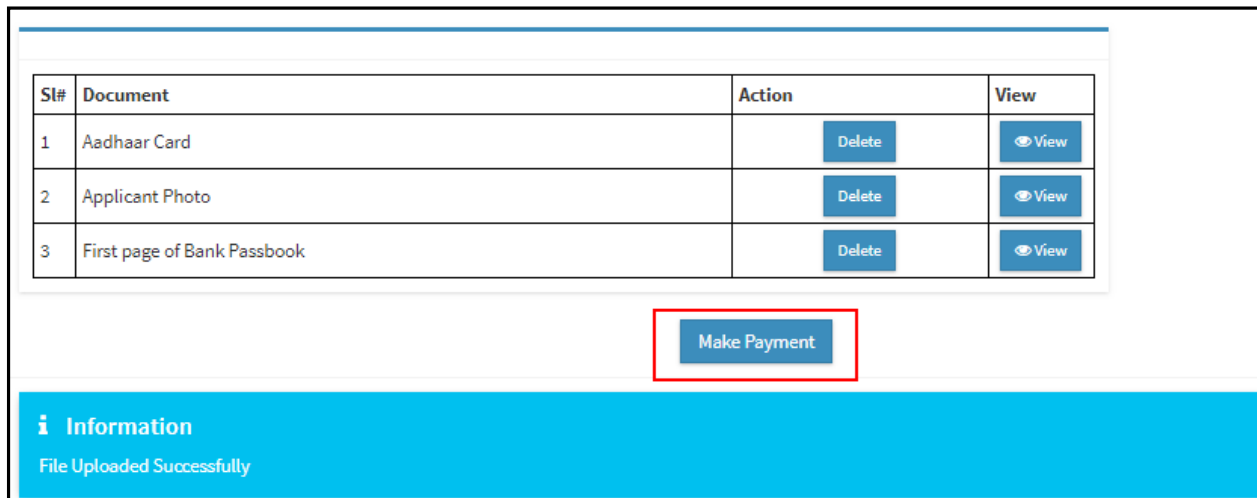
| Sl# | Document | Action | View |
|---|---|---|---|
| 1 | Aadhaar Card | Delete | View |
| 2 | Applicant Photo | Delete | View |
| 3 | First page of Bank Passbook | Delete | View |

Make Payment

i Information

File Uploaded Successfully